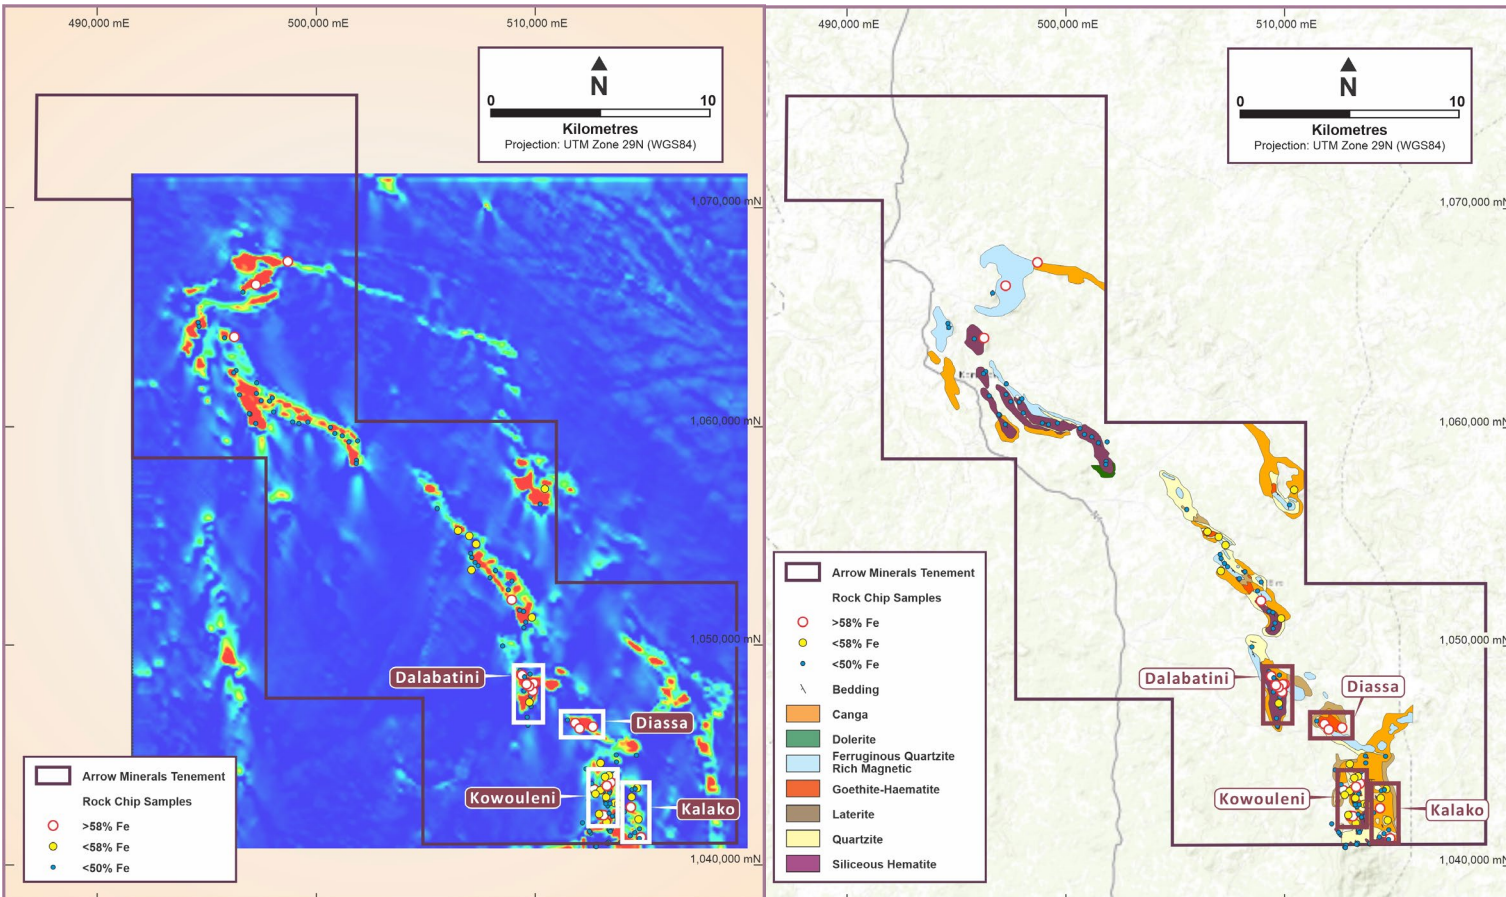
490,000 mE
500,000 mE
510,000 mE

N
0
10
Kilometres
Projection: UTM Zone 29N (WGS84)

1,070,000 mN
1,060,000 mN
1,050,000 mN
1,040,000 mN

Dalabatini
Diassa
Kowouleni
Kalako

Arrow Minerals Tenement
Rock Chip Samples
>58% Fe
<58% Fe
<50% Fe

490,000 mE
500,000 mE
510,000 mE

N
0
10
Kilometres
Projection: UTM Zone 29N (WGS84)

1,070,000 mN
1,060,000 mN
1,050,000 mN
1,040,000 mN

Dalabatini
Diassa
Kowouleni
Kalako

Arrow Minerals Tenement
Rock Chip Samples
>58% Fe
<58% Fe
<50% Fe
Bedding
Canga
Dolerite
Ferruginous Quartzite Rich Magnetic
Goethite-Haematite
Laterite
Quartzite
Siliceous Hematite